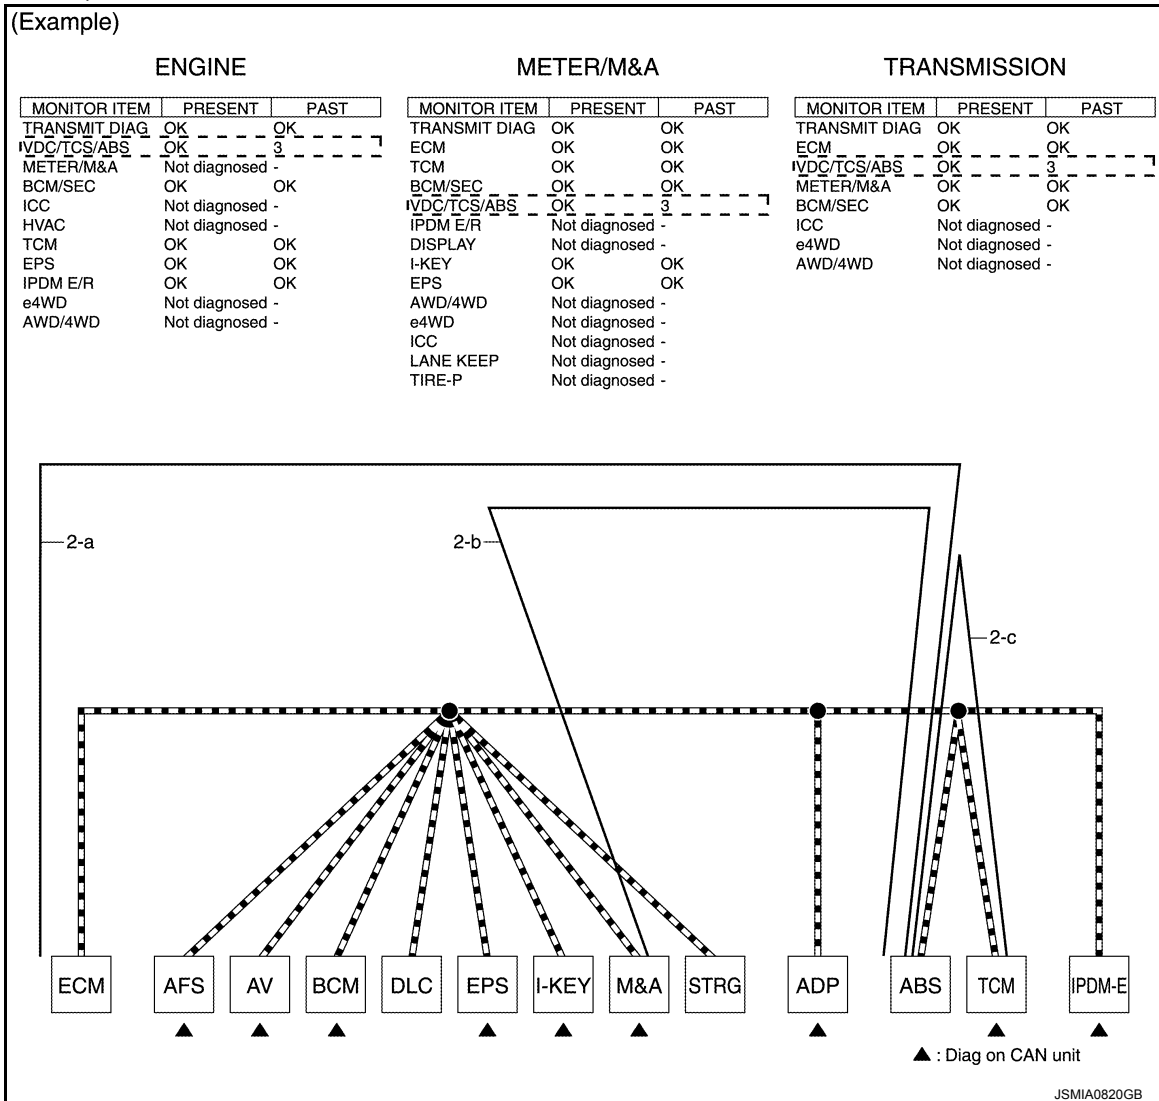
(Example)

ENGINE

| MONITOR ITEM | PRESENT | PAST |
|---|---|---|
| TRANSMIT DIAG | OK | OK |
| VDC/TCS/ABS | OK | 3 |
| METER/M&A | Not diagnosed | - |
| BCM/SEC | OK | OK |
| ICC | Not diagnosed | - |
| HVAC | Not diagnosed | - |
| TCM | OK | OK |
| EPS | OK | OK |
| IPDM E/R | OK | OK |
| e4WD | Not diagnosed | - |
| AWD/4WD | Not diagnosed | - |

METER/M&A

| MONITOR ITEM | PRESENT | PAST |
|---|---|---|
| TRANSMIT DIAG | OK | OK |
| ECM | OK | OK |
| TCM | OK | OK |
| BCM/SEC | OK | OK |
| VDC/TCS/ABS | OK | 3 |
| IPDM E/R | Not diagnosed | - |
| DISPLAY | Not diagnosed | - |
| I-KEY | OK | OK |
| EPS | OK | OK |
| AWD/4WD | Not diagnosed | - |
| e4WD | Not diagnosed | - |
| ICC | Not diagnosed | - |
| LANE KEEP | Not diagnosed | - |
| TIRE-P | Not diagnosed | - |

TRANSMISSION

| MONITOR ITEM | PRESENT | PAST |
|---|---|---|
| TRANSMIT DIAG | OK | OK |
| ECM | OK | OK |
| VDC/TCS/ABS | OK | 3 |
| METER/M&A | OK | OK |
| BCM/SEC | OK | OK |
| ICC | Not diagnosed | - |
| e4WD | Not diagnosed | - |
| AWD/4WD | Not diagnosed | - |

2-a
2-b
2-c

ECM AFS AV BCM DLC EPS I-KEY M&A STRG ADP ABS TCM IPDM-E

▲ : Diag on CAN unit

JSMIA0820GB